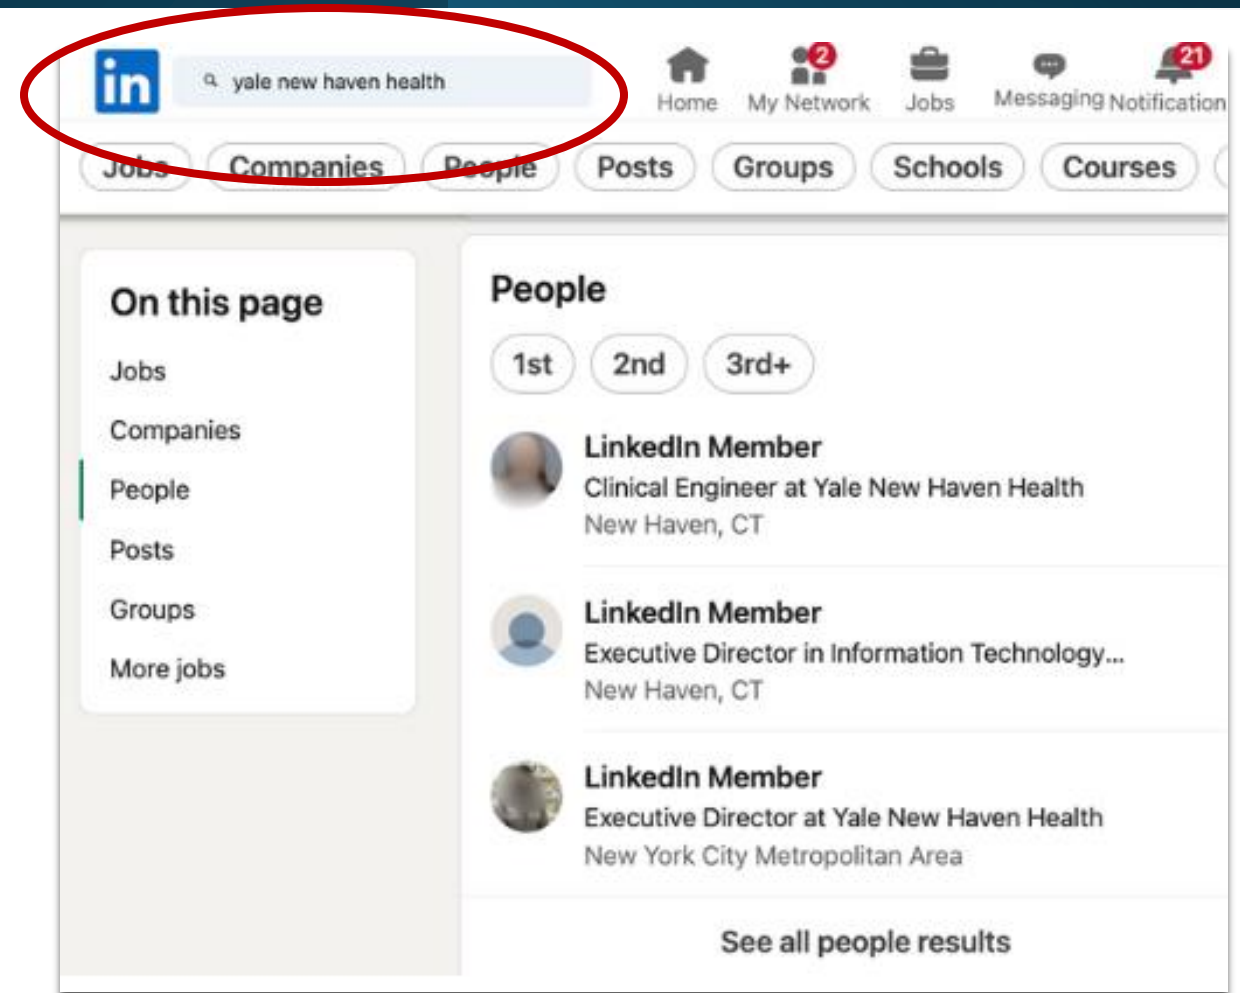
in

yale new haven health

Home
2
My Network
Jobs
Messaging
21
Notification

Jobs Companies People Posts Groups Schools Courses

On this page

Jobs

Companies

People

Posts

Groups

More jobs

People

1st 2nd 3rd+

LinkedIn Member
Clinical Engineer at Yale New Haven Health
New Haven, CT

LinkedIn Member
Executive Director in Information Technology...
New Haven, CT

LinkedIn Member
Executive Director at Yale New Haven Health
New York City Metropolitan Area

See all people results